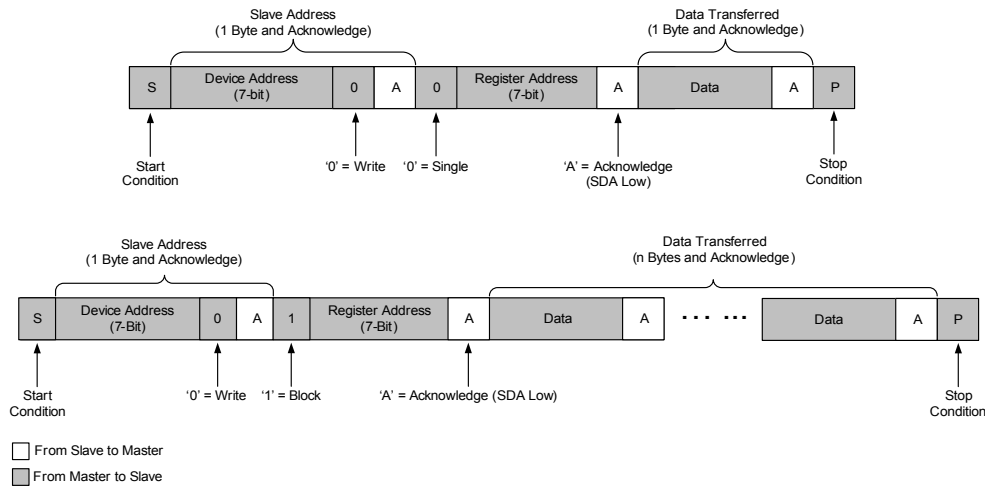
Slave Address
(1 Byte and Acknowledge)

Data Transferred
(1 Byte and Acknowledge)

| S | Device Address (7-bit) | 0 | A | 0 | Register Address (7-bit) | A | Data | A | P |
|---|---|---|---|---|---|---|---|---|---|

Start Condition

'0' = Write

'0' = Single

'A' = Acknowledge (SDA Low)

Stop Condition

Slave Address
(1 Byte and Acknowledge)

Data Transferred
(n Bytes and Acknowledge)

| S | Device Address (7-Bit) | 0 | A | 1 | Register Address (7-Bit) | A | Data | A | · · · · · · | Data | A | P |
|---|---|---|---|---|---|---|---|---|---|---|---|---|

Start Condition

'0' = Write

'1' = Block

'A' = Acknowledge (SDA Low)

Stop Condition

From Slave to Master

From Master to Slave